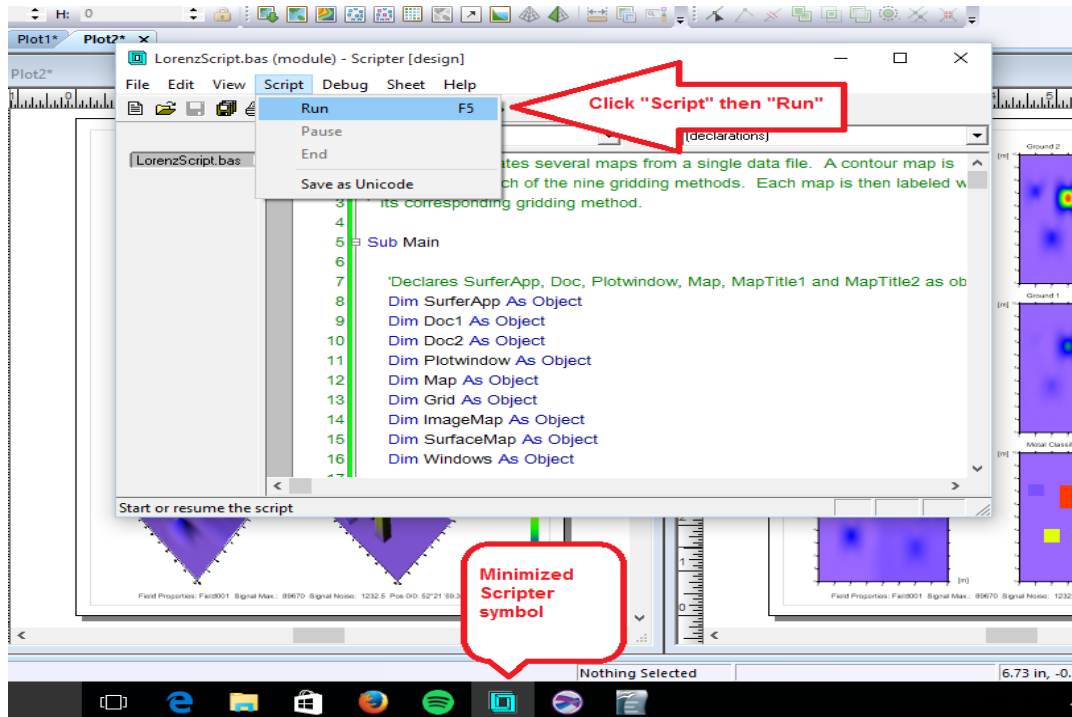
H: 0

Plot1* Plot2* ×

Plot2*

LorenzScript.bas (module) - Scripter [design]

File Edit View Script Debug Sheet Help

Run F5
Pause
End
Save as Unicode

Click "Script" then "Run"

LorenzScript.bas

(declarations)

ates several maps from a single data file. A contour map is
ch of the nine gridding methods. Each map is then labeled w
3 ' its corresponding gridding method.
4
5 Sub Main
6
7 'Declares SurferApp, Doc, Plotwindow, Map, MapTitle1 and MapTitle2 as ob
8 Dim SurferApp As Object
9 Dim Doc1 As Object
10 Dim Doc2 As Object
11 Dim Plotwindow As Object
12 Dim Map As Object
13 Dim Grid As Object
14 Dim ImageMap As Object
15 Dim SurfaceMap As Object
16 Dim Windows As Object

Start or resume the script

Ground 2

Ground 1

Metal Classif

Minimized Scripter symbol

Field Properties: Field001 Signal Max.: 89670 Signal Noise: 1232.5 Pos 00: 52°21'59.3

Field Properties: Field001 Signal Max.: 89670 Signal Noise: 1232.5

Nothing Selected

6.73 in, -0.